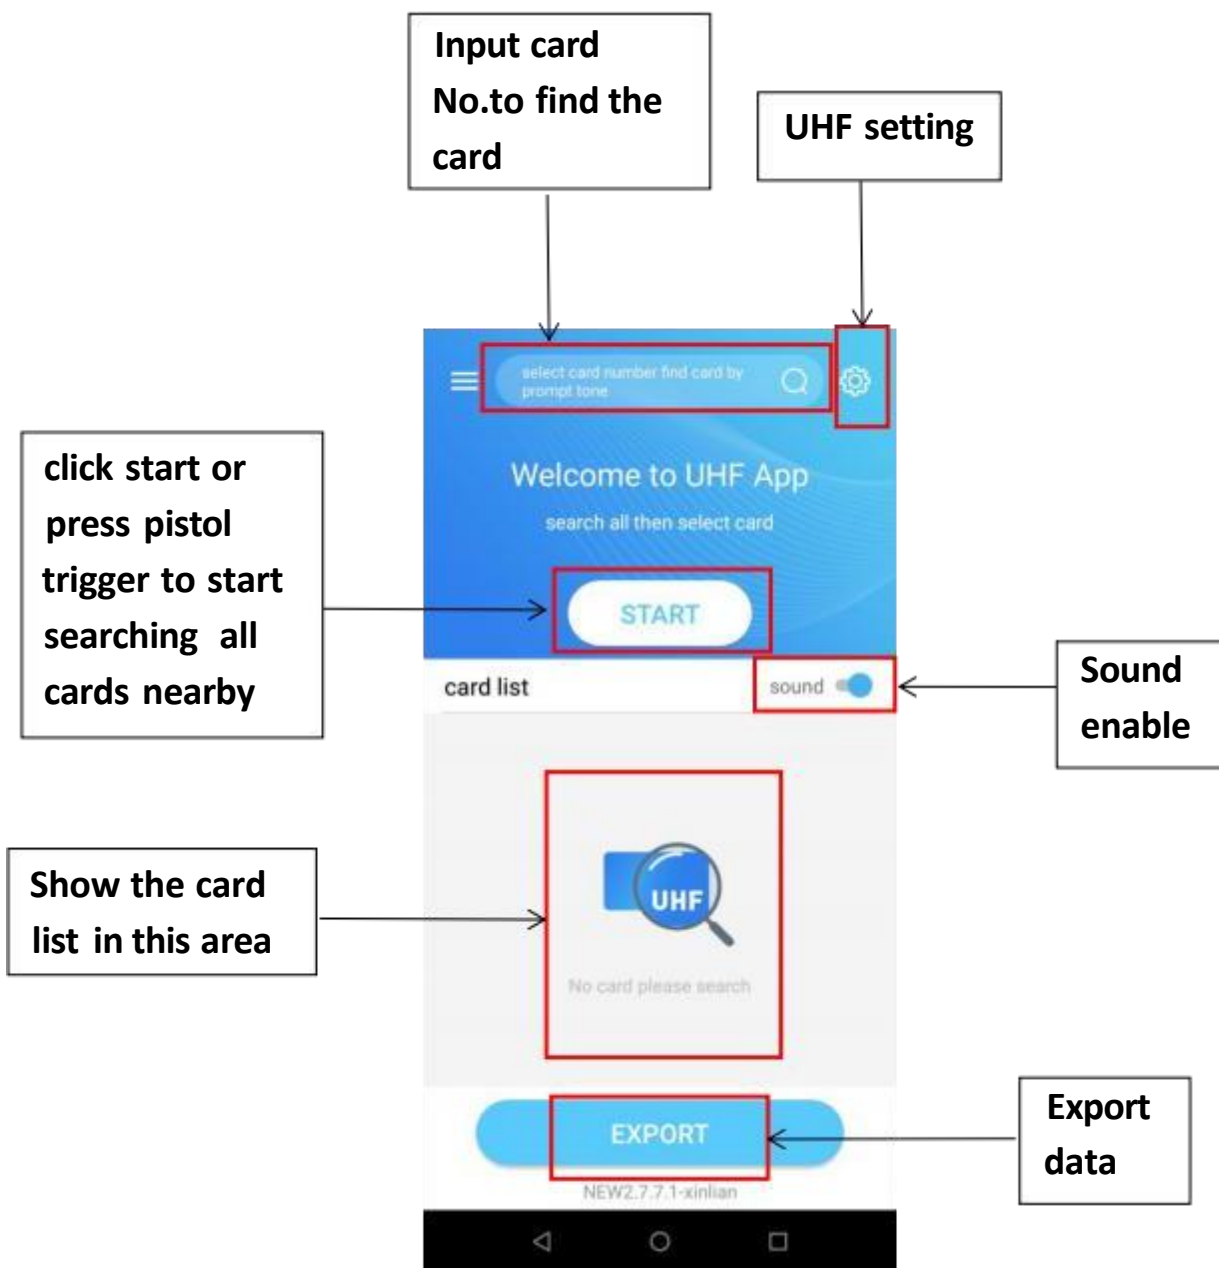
Input card No.to find the card

UHF setting

select card number find card by prompt tone

click start or press pistol trigger to start searching all cards nearby

Welcome to UHF App

search all then select card

START

card list

sound

Sound enable

Show the card list in this area

UHF

No card please search

EXPORT

Export data

NEW2.7.7.1-xinlian